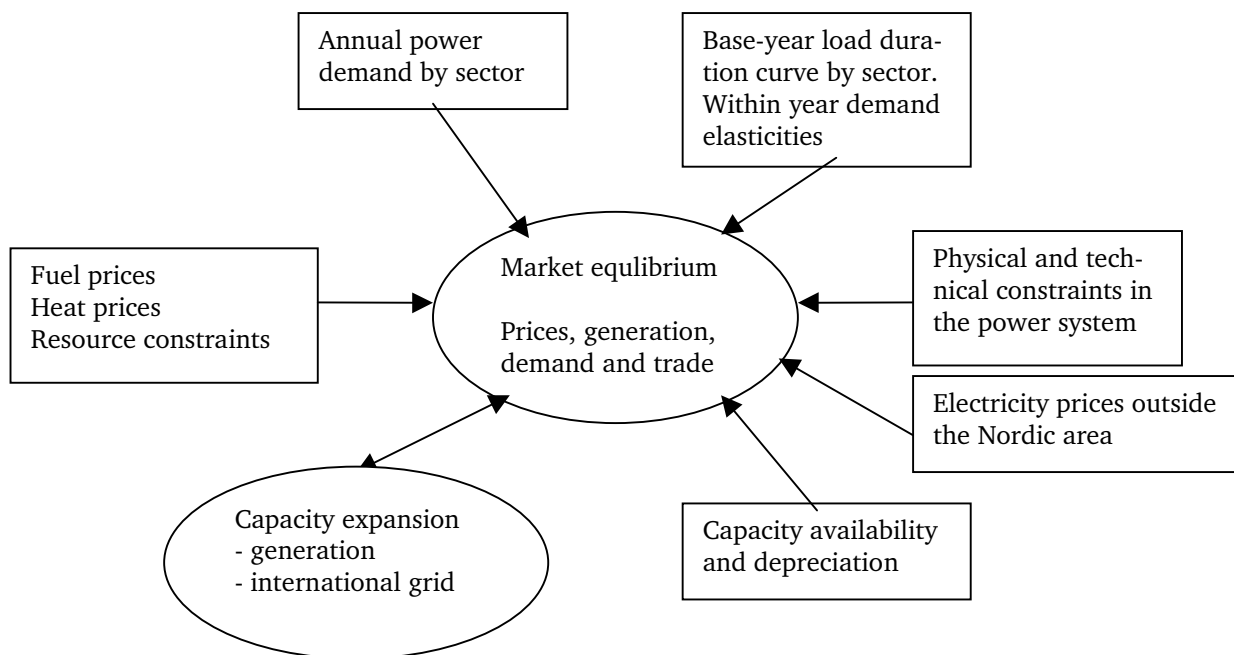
Annual power demand by sector

Base-year load duration curve by sector. Within year demand elasticities

Fuel prices
Heat prices
Resource constraints

Market equlibrium

Prices, generation, demand and trade

Physical and technical constraints in the power system

Electricity prices outside the Nordic area

Capacity expansion
- generation
- international grid

Capacity availability and depreciation